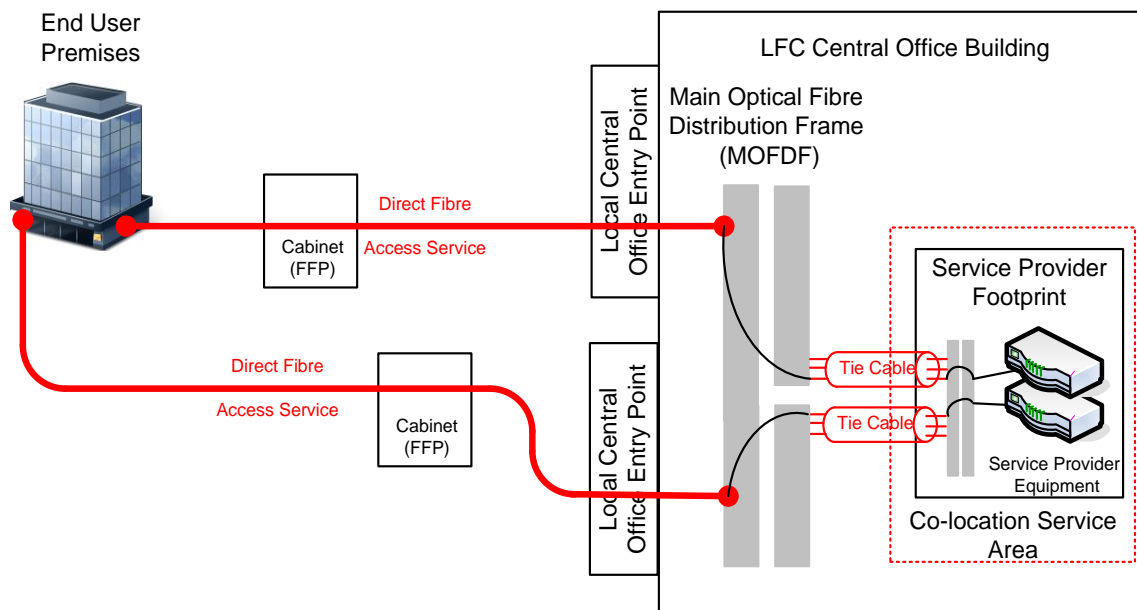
End User Premises

LFC Central Office Building

Local Central Office Entry Point

Main Optical Fibre Distribution Frame (MOFDF)

Direct Fibre

Access Service

Cabinet (FFP)

Service Provider Footprint

Tie Cable

Tie Cable

Direct Fibre

Access Service

Cabinet (FFP)

Local Central Office Entry Point

Service Provider Equipment

Co-location Service Area